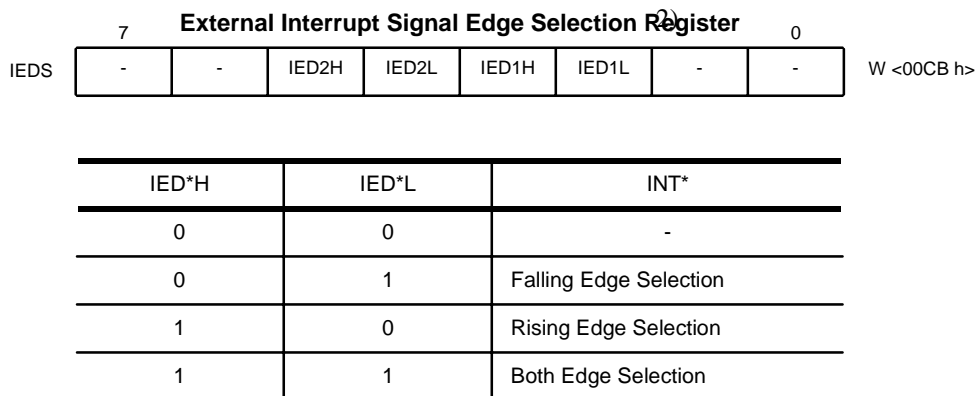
External Interrupt Signal Edge Selection Register 2)

7 0

| IEDS | - | - | IED2H | IED2L | IED1H | IED1L | - | - | W <00CB h> |
|---|---|---|---|---|---|---|---|---|---|

| IED*H | IED*L | INT* |
|---|---|---|
| 0 | 0 | - |
| 0 | 1 | Falling Edge Selection |
| 1 | 0 | Rising Edge Selection |
| 1 | 1 | Both Edge Selection |